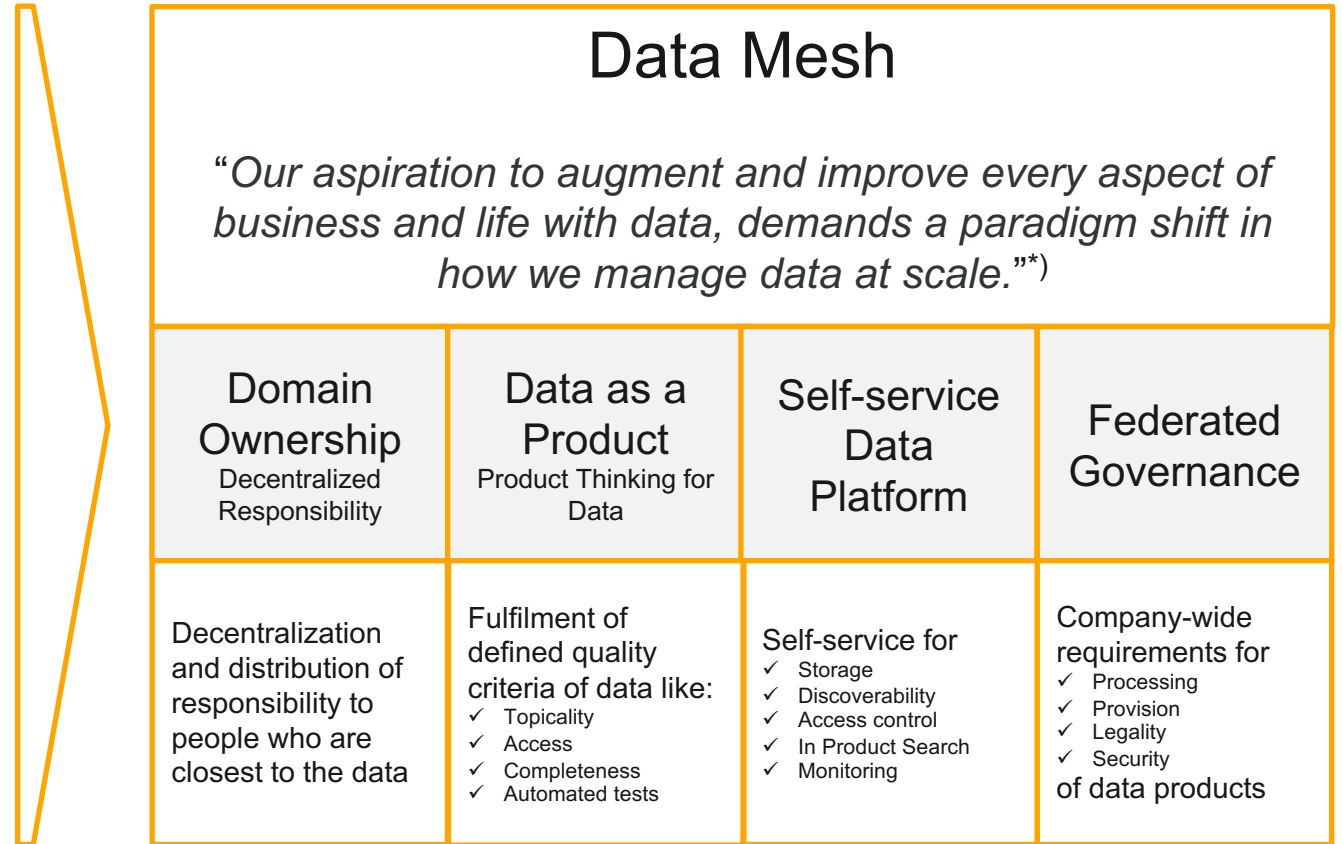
Data Mesh

“*Our aspiration to augment and improve every aspect of business and life with data, demands a paradigm shift in how we manage data at scale.*”*)

| Domain Ownership Decentralized Responsibility | Data as a Product Product Thinking for Data | Self-service Data Platform | Federated Governance |
|---|---|---|---|
| Decentralization and distribution of responsibility to people who are closest to the data | Fulfilment of defined quality criteria of data like: ✓ Topicality ✓ Access ✓ Completeness ✓ Automated tests | Self-service for ✓ Storage ✓ Discoverability ✓ Access control ✓ In Product Search ✓ Monitoring | Company-wide requirements for ✓ Processing ✓ Provision ✓ Legality ✓ Security of data products |